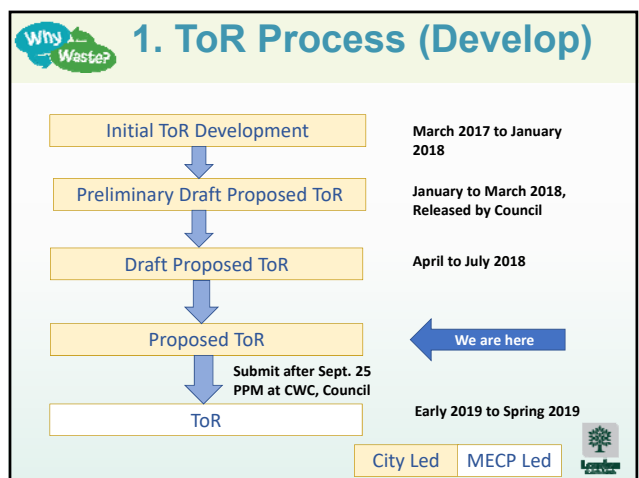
Why Waste?

1. ToR Process (Develop)

Initial ToR Development

March 2017 to January 2018

Preliminary Draft Proposed ToR

January to March 2018, Released by Council

Draft Proposed ToR

April to July 2018

Proposed ToR

We are here

Submit after Sept. 25 PPM at CWC, Council

ToR

Early 2019 to Spring 2019

City Led | MECP Led

London